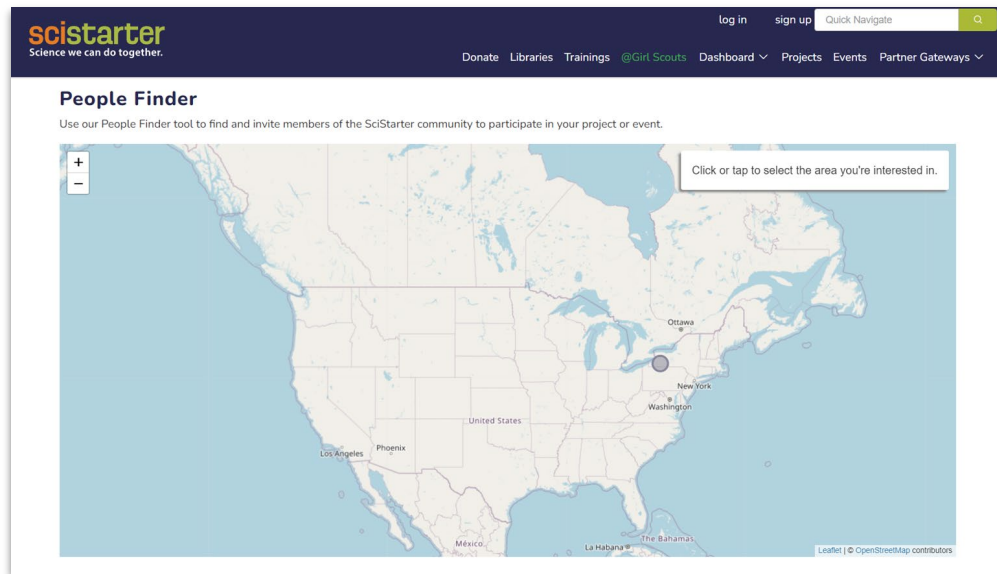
scistarter
Science we can do together.

log in sign up Quick Navigate

Donate Libraries Trainings @Girl Scouts Dashboard Projects Events Partner Gateways

People Finder

Use our People Finder tool to find and invite members of the SciStarter community to participate in your project or event.

+
−

Click or tap to select the area you're interested in.

Ottawa
New York
Washington
United States
Phoenix
Los Angeles
México
La Habana
The Bahamas

Leaflet | © OpenStreetMap contributors